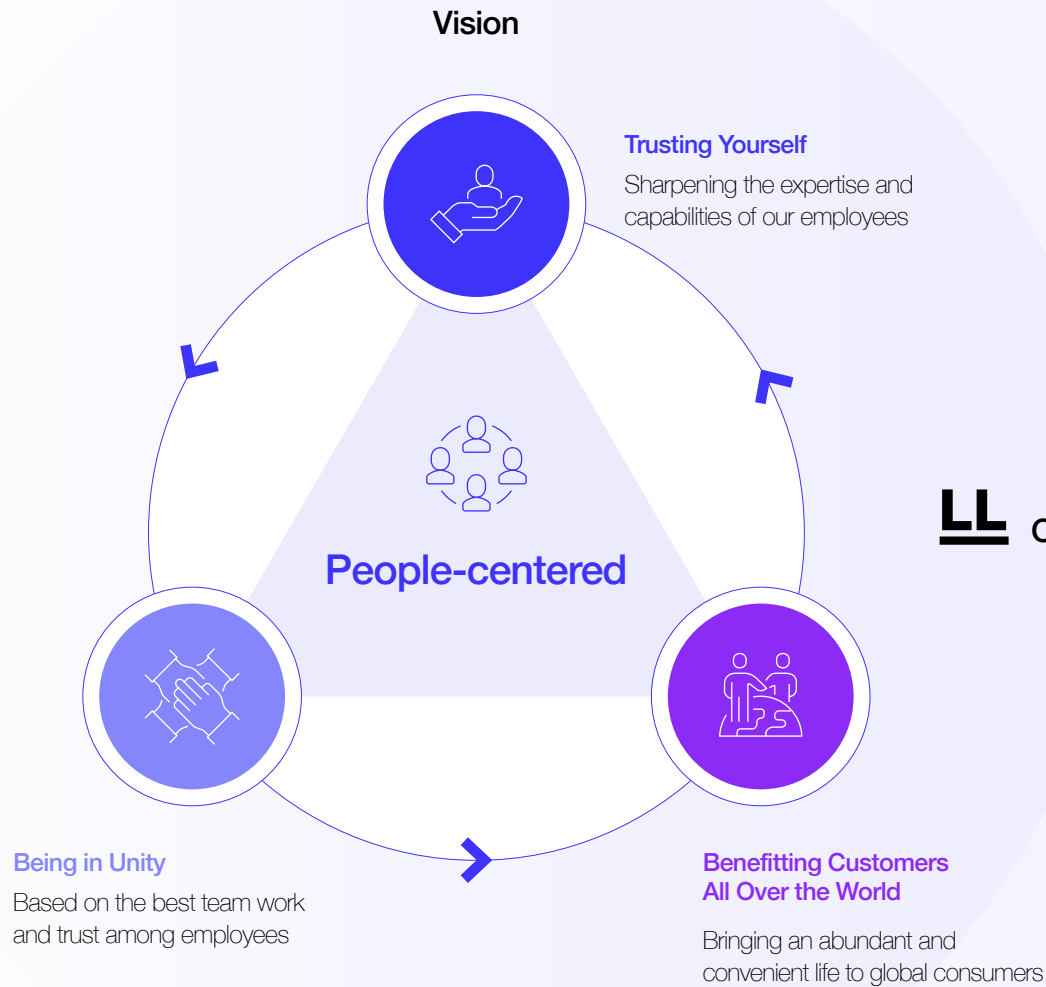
Vision

Trusting Yourself

Sharpening the expertise and capabilities of our employees

People-centered

LL C

Being in Unity

Based on the best team work and trust among employees

Benefitting Customers All Over the World

Bringing an abundant and convenient life to global consumers